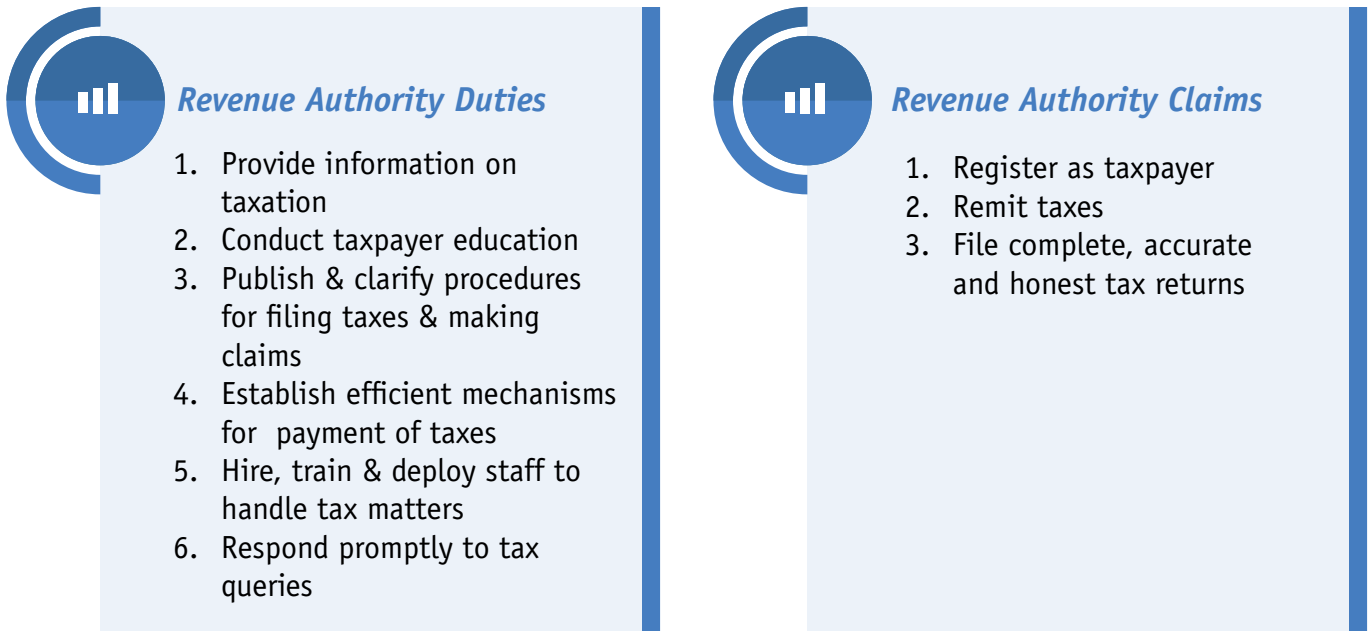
Revenue Authority Duties

1. Provide information on taxation
2. Conduct taxpayer education
3. Publish & clarify procedures for filing taxes & making claims
4. Establish efficient mechanisms for payment of taxes
5. Hire, train & deploy staff to handle tax matters
6. Respond promptly to tax queries

Revenue Authority Claims

1. Register as taxpayer
2. Remit taxes
3. File complete, accurate and honest tax returns